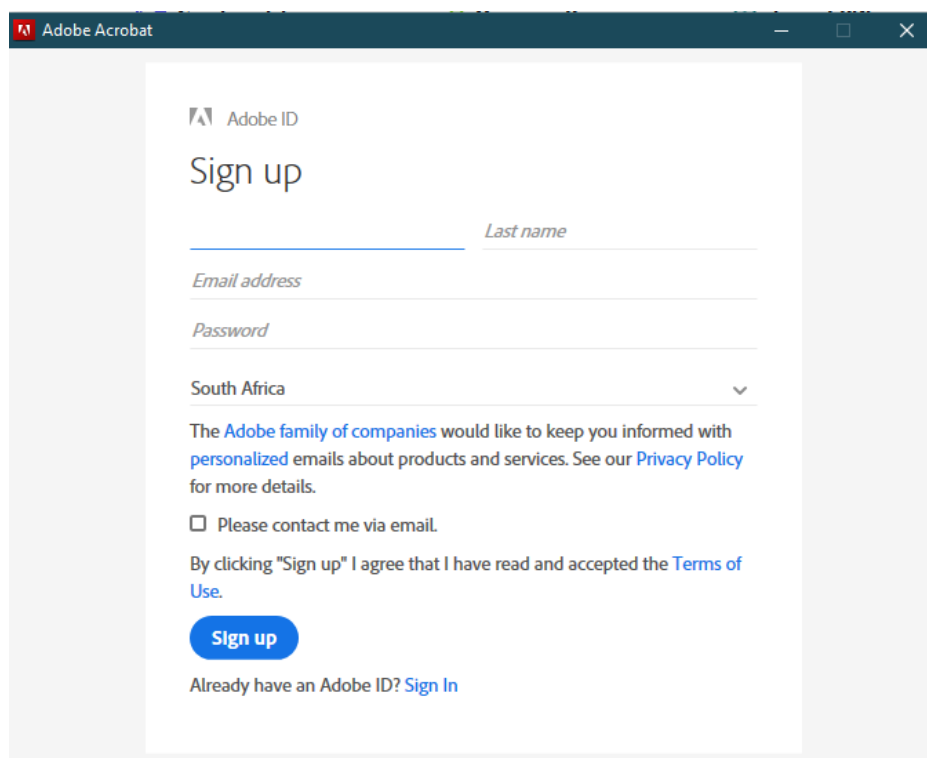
Adobe Acrobat

Adobe ID

Sign up

Last name

Email address

Password

South Africa

The Adobe family of companies would like to keep you informed with personalized emails about products and services. See our Privacy Policy for more details.

Please contact me via email.

By clicking "Sign up" I agree that I have read and accepted the Terms of Use.

Sign up

Already have an Adobe ID? Sign In